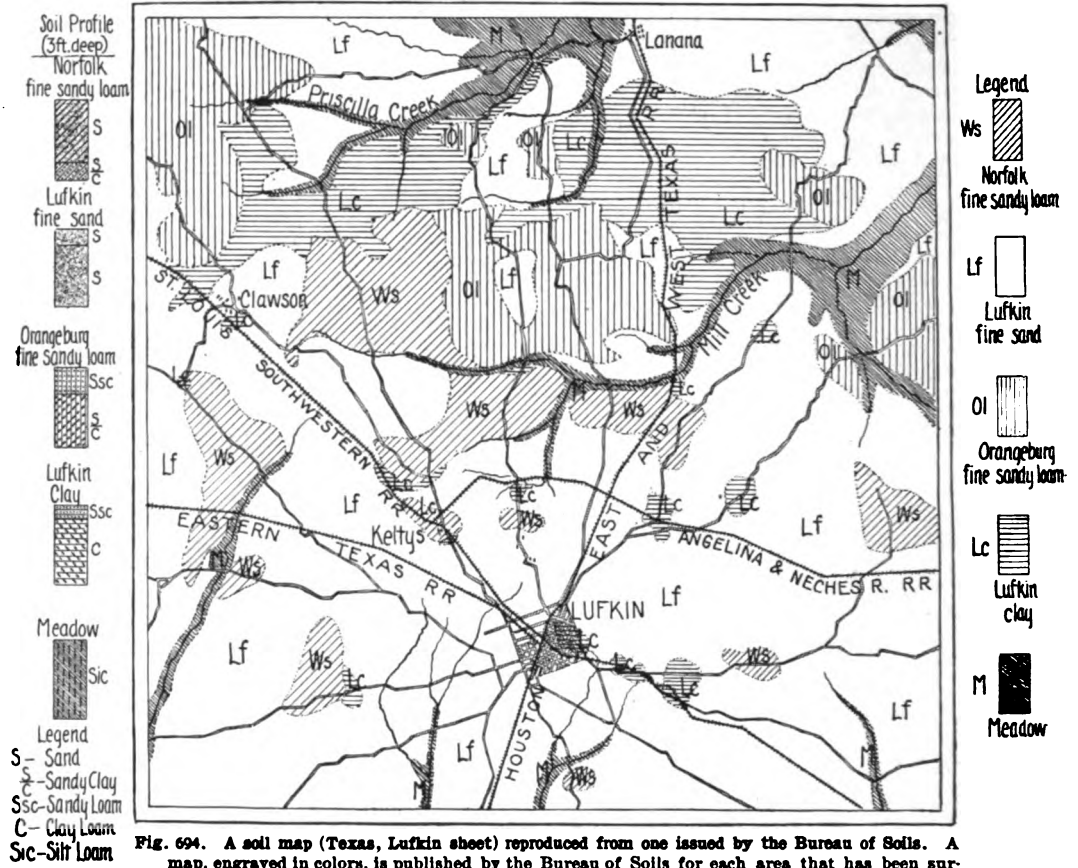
Soil Profile (3ft. deep)
Norfolk fine sandy loam
S
$\frac{S}{C}$
Lufkin fine sand
S
S
Orangeburg fine Sandy loam
Ssc
$\frac{S}{C}$
Lufkin Clay
Ssc
C
Meadow
Sic
Legend
S – Sand
$\frac{S}{C}$ – Sandy Clay
Ssc – Sandy Loam
C – Clay Loam
Sic – Silt Loam

M
Lanana
Lf
Priscilla Creek
Ol
Ol
Lc
Lf
TEXAS
Lf
Ol
Lc
Lf
Lf
Lf
Clawson
ST. L. S. W. RR
Ws
Ol
Lf
WEST
Mill Creek
M
Ol
Lc
Ol
Lc
SOUTHWESTERN RR
Lf
Ws
M
Ws
Lc
Lf
Lc
Lc
Ws
Lc
Lc
Lf
Ws
Lf
Keltys
EAST AND
EASTERN TEXAS RR
ANGELINA & NECHES R. RR
M
Ws
LUFKIN
Lf
Lf
Ws
Lc
Lc
Lc
Ws
Lc
Lf
HOUSTON
Lf
M
Ws
M
Lf

Legend
Ws
Norfolk fine sandy loam
Lf
Lufkin fine sand
Ol
Orangeburg fine sandy loam
Lc
Lufkin clay
M
Meadow

Fig. 694. A soil map (Texas, Lufkin sheet) reproduced from one issued by the Bureau of Soils. A map, engraved in colors, is published by the Bureau of Soils for each area that has been sur-